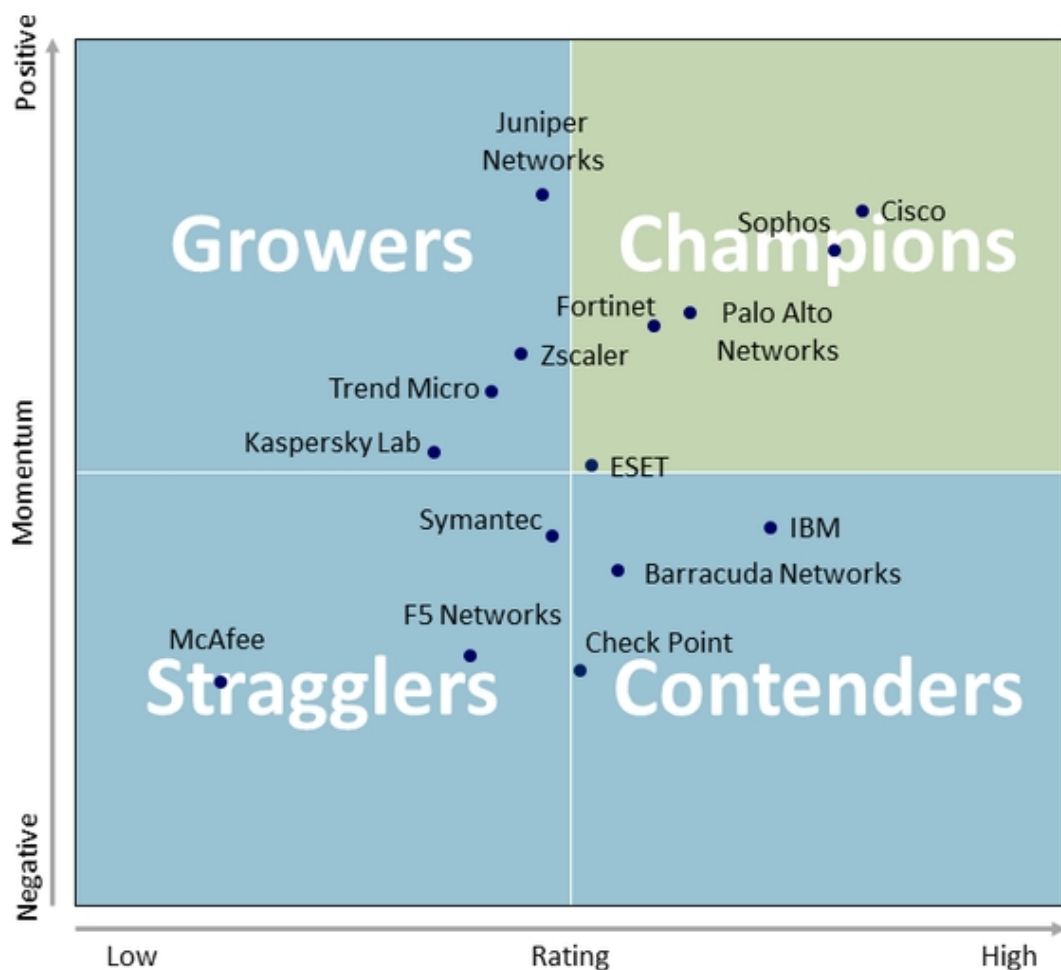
Positive
Momentum
Negative

Juniper Networks
Growers
Champions
Sophos
Cisco
Fortinet
Palo Alto Networks
Zscaler
Trend Micro
Kaspersky Lab
ESET
Symantec
IBM
Barracuda Networks
F5 Networks
McAfee
Check Point
Stragglers
Contenders

Low
Rating
High